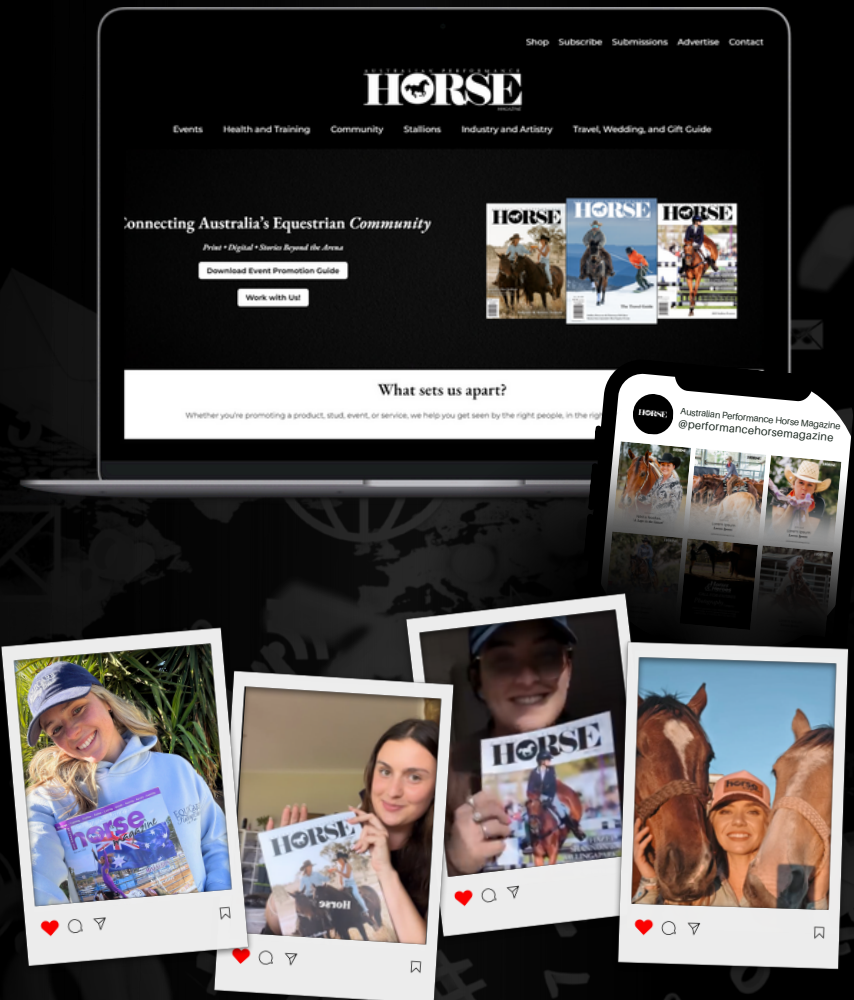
Shop Subscribe Submissions Advertise Contact

AUSTRALIAN PERFORMANCE HORSE MAGAZINE

Events Health and Training Community Stallions Industry and Artistry Travel, Wedding, and Gift Guide

Connecting Australia's Equestrian Community

Print • Digital • Stories Beyond the Arena

Download Event Promotion Guide

Work with Us!

HORSE HORSE HORSE

What sets us apart?

Whether you're promoting a product, stud, event, or service, we help you get seen by the right people, in the right

HORSE

Australian Performance Horse Magazine
@performancehorsemagazine

horse magazine

HORSE

HORSE

Horse